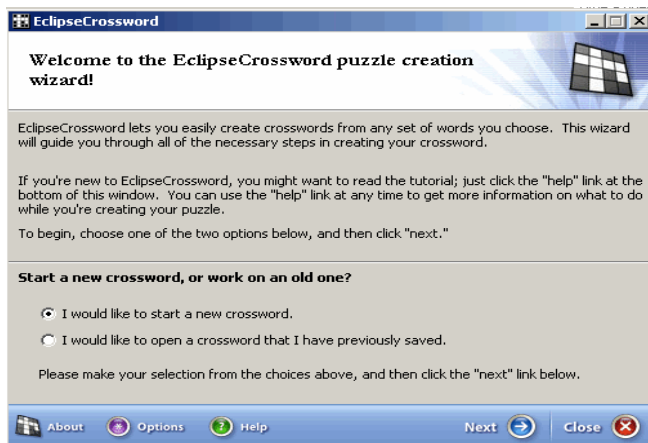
EclipseCrossword

Welcome to the EclipseCrossword puzzle creation wizard!

EclipseCrossword lets you easily create crosswords from any set of words you choose. This wizard will guide you through all of the necessary steps in creating your crossword.

If you're new to EclipseCrossword, you might want to read the tutorial; just click the "help" link at the bottom of this window. You can use the "help" link at any time to get more information on what to do while you're creating your puzzle.

To begin, choose one of the two options below, and then click "next."

Start a new crossword, or work on an old one?

I would like to start a new crossword.

I would like to open a crossword that I have previously saved.

Please make your selection from the choices above, and then click the "next" link below.

About Options Help Next Close